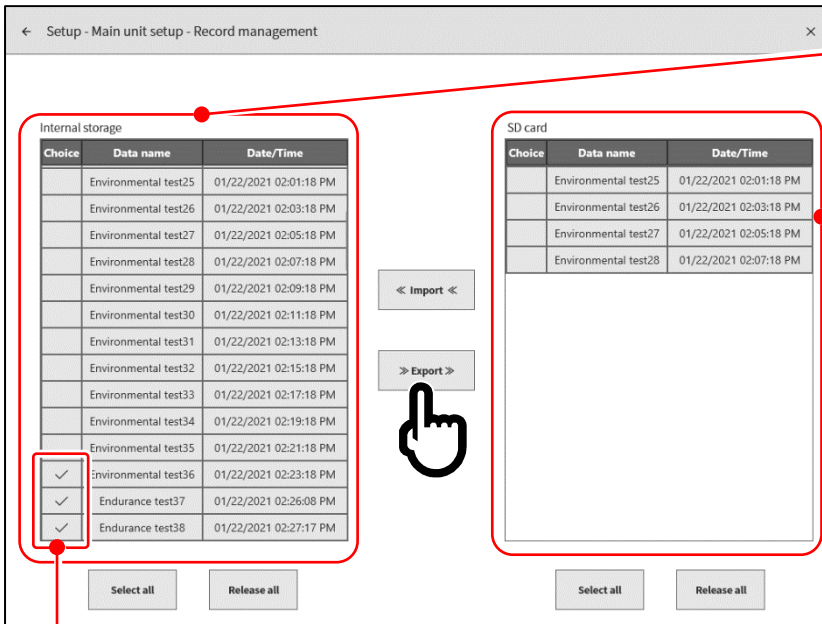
← Setup - Main unit setup - Record management ×

Internal storage

| Choice | Data name | Date/Time |
|---|---|---|
| | Environmental test25 | 01/22/2021 02:01:18 PM |
| | Environmental test26 | 01/22/2021 02:03:18 PM |
| | Environmental test27 | 01/22/2021 02:05:18 PM |
| | Environmental test28 | 01/22/2021 02:07:18 PM |
| | Environmental test29 | 01/22/2021 02:09:18 PM |
| | Environmental test30 | 01/22/2021 02:11:18 PM |
| | Environmental test31 | 01/22/2021 02:13:18 PM |
| | Environmental test32 | 01/22/2021 02:15:18 PM |
| | Environmental test33 | 01/22/2021 02:17:18 PM |
| | Environmental test34 | 01/22/2021 02:19:18 PM |
| | Environmental test35 | 01/22/2021 02:21:18 PM |
| ✓ | Environmental test36 | 01/22/2021 02:23:18 PM |
| ✓ | Endurance test37 | 01/22/2021 02:26:08 PM |
| ✓ | Endurance test38 | 01/22/2021 02:27:17 PM |

≪ Import ≪

≫ Export ≫

SD card

| Choice | Data name | Date/Time |
|---|---|---|
| | Environmental test25 | 01/22/2021 02:01:18 PM |
| | Environmental test26 | 01/22/2021 02:03:18 PM |
| | Environmental test27 | 01/22/2021 02:05:18 PM |
| | Environmental test28 | 01/22/2021 02:07:18 PM |

Select all Release all

Select all Release all